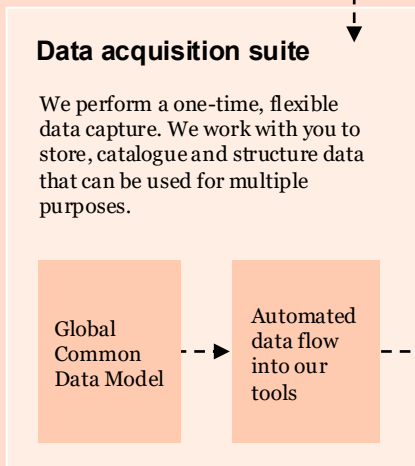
Data acquisition suite

We perform a one-time, flexible data capture. We work with you to store, catalogue and structure data that can be used for multiple purposes.

Global Common Data Model

Automated data flow into our tools